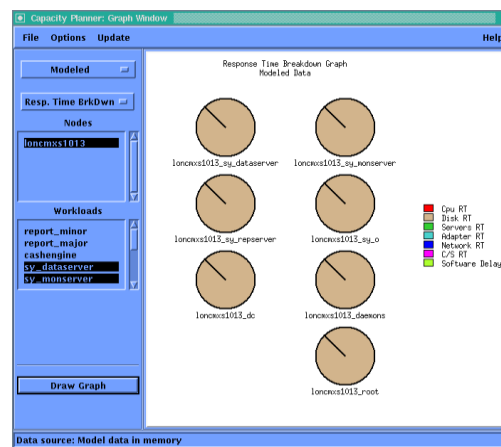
Capacity Planner: Graph Window

File Options Update Help

Modeled

Resp. Time BrkDwn

Nodes

loncmxs1013

Workloads

report_minor
report_major
cashengine
sy_dataserver
sy_monserver

Draw Graph

Response Time Breakdown Graph
Modeled Data

loncmxs1013_sy_dataserver
loncmxs1013_sy_monserver
loncmxs1013_sy_repserver
loncmxs1013_sy_o
loncmxs1013_dc
loncmxs1013_daemons
loncmxs1013_root

Cpu RT
Disk RT
Servers RT
Adapter RT
Network RT
C/S RT
Software Delay

Data source: Model data in memory